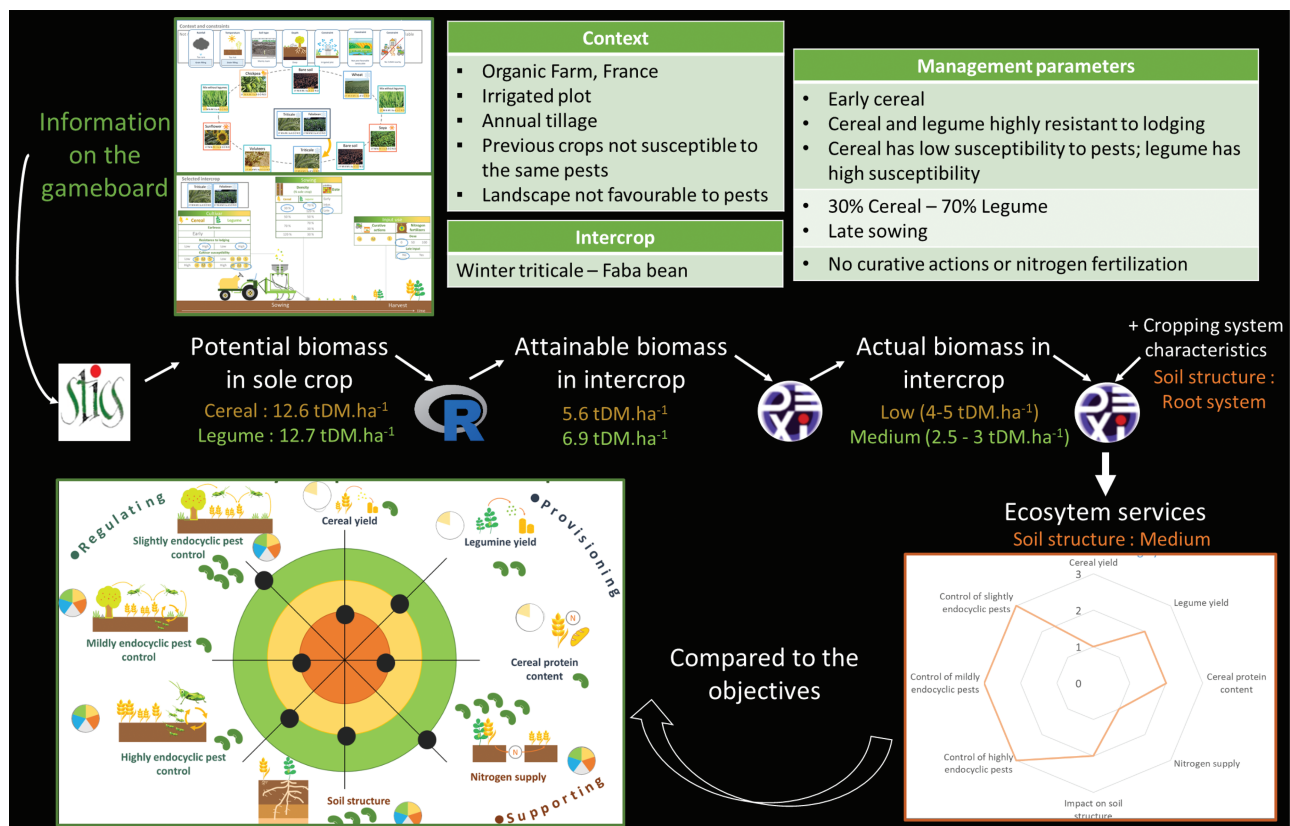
Information on the gameboard

Context and constraints

Chickpea
Bare soil
Wheat
Sunflower
Triticale
Soya
Volunteers
Triticale
Bare soil

Selected intercrop
Triticale
Faba bean
Cereal
Legume
Earliness
Early
Resistance to lodging
Sowing
Harvest

Context
▪ Organic Farm, France
▪ Irrigated plot
▪ Annual tillage
▪ Previous crops not susceptible to the same pests
▪ Landscape not favourable to pests

Intercrop
Winter triticale – Faba bean

Management parameters
• Early cereal
• Cereal and legume highly resistant to lodging
• Cereal has low susceptibility to pests; legume has high susceptibility
• 30% Cereal – 70% Legume
• Late sowing
• No curative actions or nitrogen fertilization

stics

Potential biomass in sole crop
Cereal : 12.6 tDM.ha$^{-1}$
Legume : 12.7 tDM.ha$^{-1}$

R

Attainable biomass in intercrop
5.6 tDM.ha$^{-1}$
6.9 tDM.ha$^{-1}$

Actual biomass in intercrop
Low (4-5 tDM.ha$^{-1}$)
Medium (2.5 - 3 tDM.ha$^{-1}$)

+ Cropping system characteristics
Soil structure : Root system

Ecosytem services
Soil structure : Medium

Regulating
Provisioning
Supporting
Cereal yield
Legumine yield
Slightly endocyclic pest control
Mildly endocyclic pest control
Cereal protein content
Highly endocyclic pest control
Nitrogen supply
Soil structure

Compared to the objectives

Cereal yield
3
2
1
0
Legume yield
Cereal protein content
Nitrogen supply
Impact on soil structure
Control of highly endocyclic pests
Control of mildly endocyclic pests
Control of slightly endocyclic pests